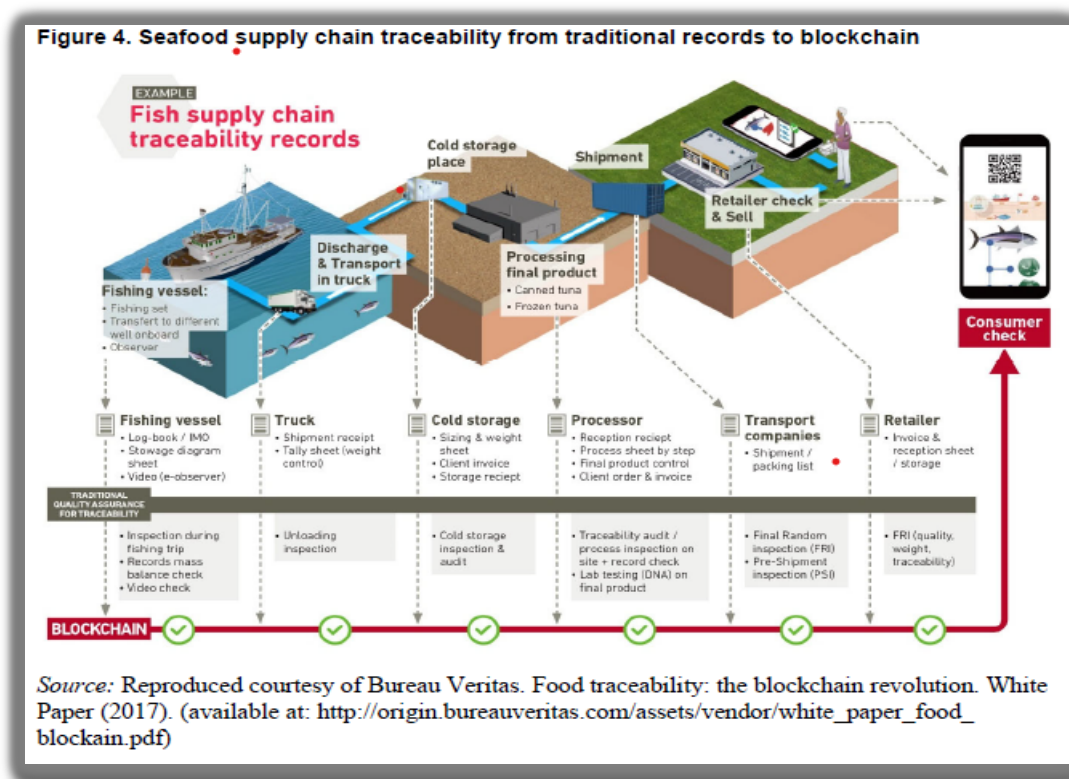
Figure 4. Seafood supply chain traceability from traditional records to blockchain

EXAMPLE
Fish supply chain traceability records

Cold storage place

Shipment

Retailer check & Sell

Discharge & Transport in truck

Processing final product
• Canned tuna
• Frozen tuna

Fishing vessel:
• Fishing set
• Transfert to different well onboard
• Observer

Consumer check

Fishing vessel
• Log-book / IMO
• Stowage diagram sheet
• Video (e-observer)

Truck
• Shipment receipt
• Tally sheet (weight control)

Cold storage
• Sizing & weight sheet
• Client invoice
• Storage reciept

Processor
• Reception reciept
• Process sheet by step
• Final product control
• Client order & invoice

Transport companies
• Shipment / packing list

Retailer
• Invoice & reception sheet / storage

TRADITIONAL QUALITY ASSURANCE FOR TRACEABILITY

• Inspection during fishing trip
• Records mass balance check
• Video check

• Unloading inspection

• Cold storage inspection & audit

• Traceability audit / process inspection on site + record check
• Lab testing (DNA) on final product

• Final Random inspection (FRI)
• Pre-Shipment inspection (PSI)

• FRI (quality, weight, traceability)

BLOCKCHAIN

Source: Reproduced courtesy of Bureau Veritas. Food traceability: the blockchain revolution. White Paper (2017). (available at: http://origin.bureauveritas.com/assets/vendor/white_paper_food_blockain.pdf)